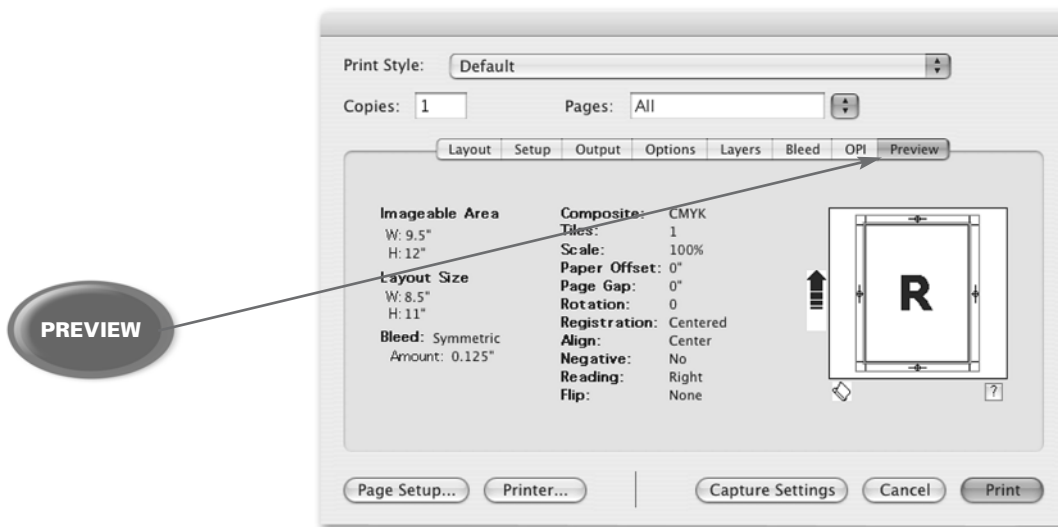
PREVIEW

Print Style: Default

Copies: 1 Pages: All

Layout Setup Output Options Layers Bleed OPI Preview

Imageable Area
W: 9.5"
H: 12"

Layout Size
W: 8.5"
H: 11"

Bleed: Symmetric
Amount: 0.125"

| | |
|---|---|
| Composite: | CMYK |
| Tiles: | 1 |
| Scale: | 100% |
| Paper Offset: | 0" |
| Page Gap: | 0" |
| Rotation: | 0 |
| Registration: | Centered |
| Align: | Center |
| Negative: | No |
| Reading: | Right |
| Flip: | None |

R

?

Page Setup... Printer... Capture Settings Cancel Print